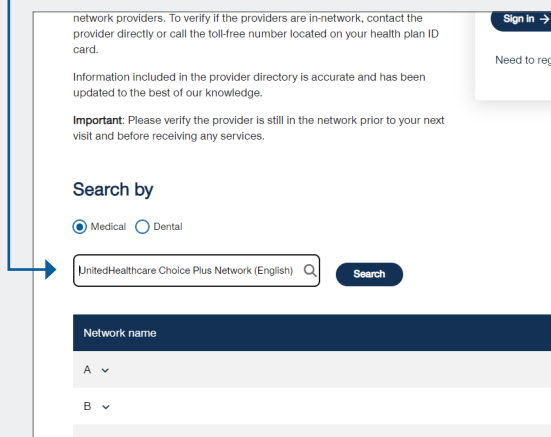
network providers. To verify if the providers are in-network, contact the provider directly or call the toll-free number located on your health plan ID card.

Information included in the provider directory is accurate and has been updated to the best of our knowledge.

**Important**: Please verify the provider is still in the network prior to your next visit and before receiving any services.

Sign in →

Need to reg

Search by

Medical Dental

UnitedHealthcare Choice Plus Network (English)

Search

Network name

A

B